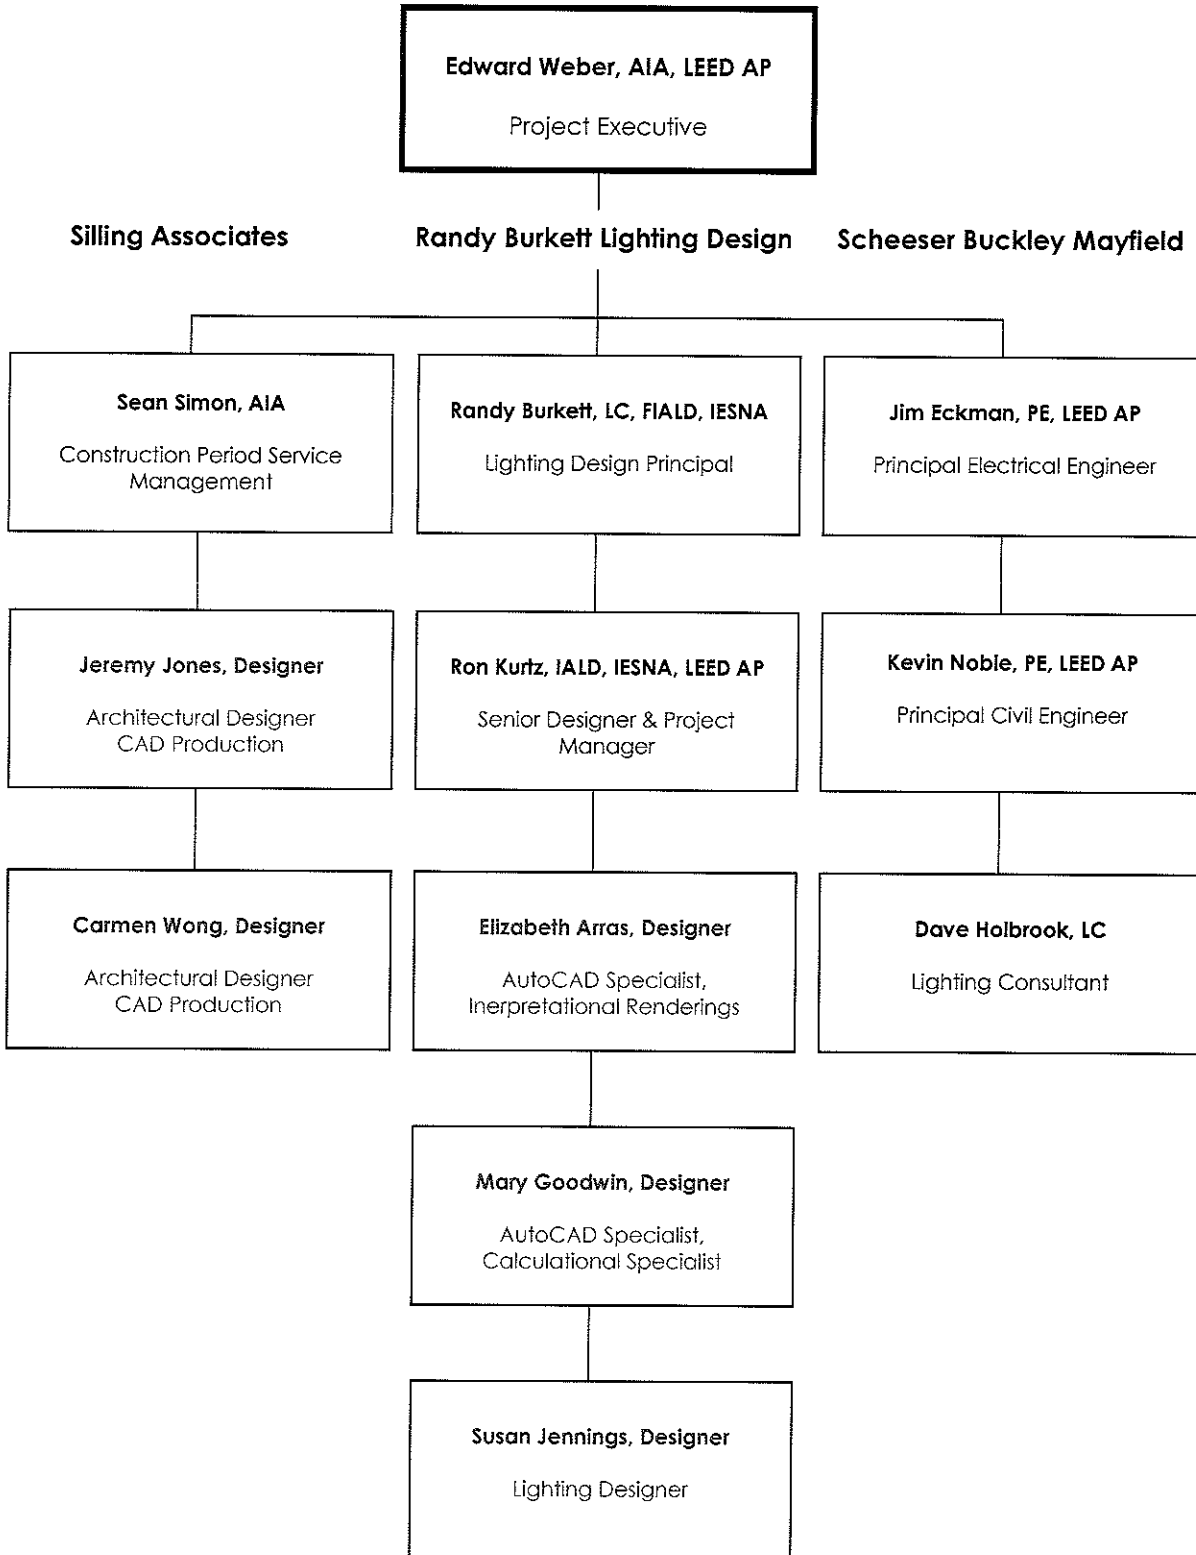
**Edward Weber, AIA, LEED AP**

Project Executive

**Silling Associates**

**Randy Burkett Lighting Design**

**Scheeser Buckley Mayfield**

**Sean Simon, AIA**

Construction Period Service Management

**Randy Burkett, LC, FIALD, IESNA**

Lighting Design Principal

**Jim Eckman, PE, LEED AP**

Principal Electrical Engineer

**Jeremy Jones, Designer**

Architectural Designer
CAD Production

**Ron Kurtz, IALD, IESNA, LEED AP**

Senior Designer & Project Manager

**Kevin Noble, PE, LEED AP**

Principal Civil Engineer

**Carmen Wong, Designer**

Architectural Designer
CAD Production

**Elizabeth Arras, Designer**

AutoCAD Specialist,
Inerpretational Renderings

**Dave Holbrook, LC**

Lighting Consultant

**Mary Goodwin, Designer**

AutoCAD Specialist,
Calculational Specialist

**Susan Jennings, Designer**

Lighting Designer